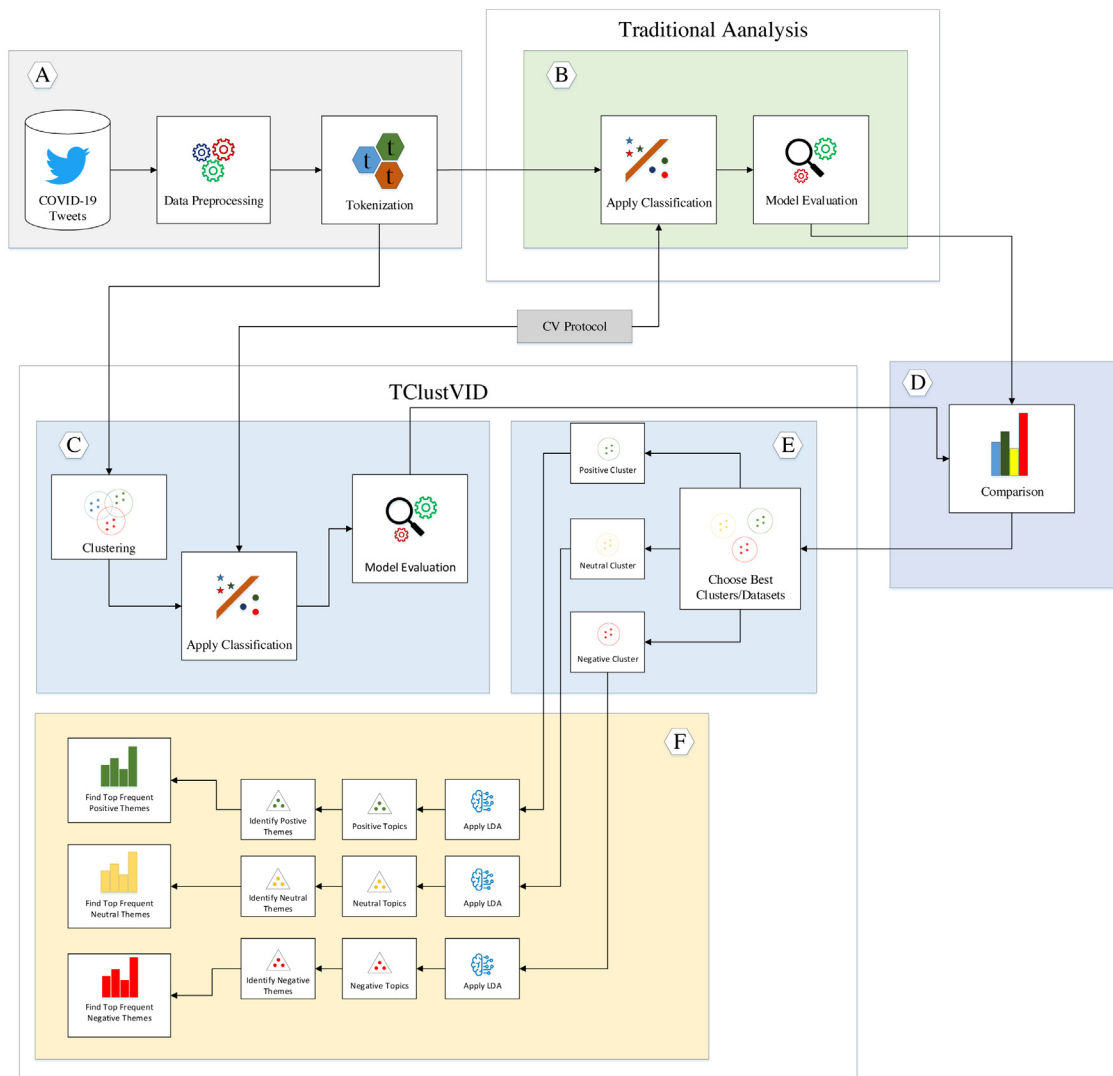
Traditional Aanalysis

A

COVID-19 Tweets

Data Preprocessing

t t t

Tokenization

B

Apply Classification

Model Evaluation

CV Protocol

TClustVID

D

C

Clustering

Apply Classification

Model Evaluation

E

Positive Cluster

Neutral Cluster

Negative Cluster

Choose Best Clusters/Datasets

Comparison

F

Find Top Frequent Positive Themes

Identify Postive Themes

Positive Topics

Apply LDA

Find Top Frequent Neutral Themes

Identify Neutral Themes

Neutral Topics

Apply LDA

Find Top Frequent Negative Themes

Identify Negative Themes

Negative Topics

Apply LDA